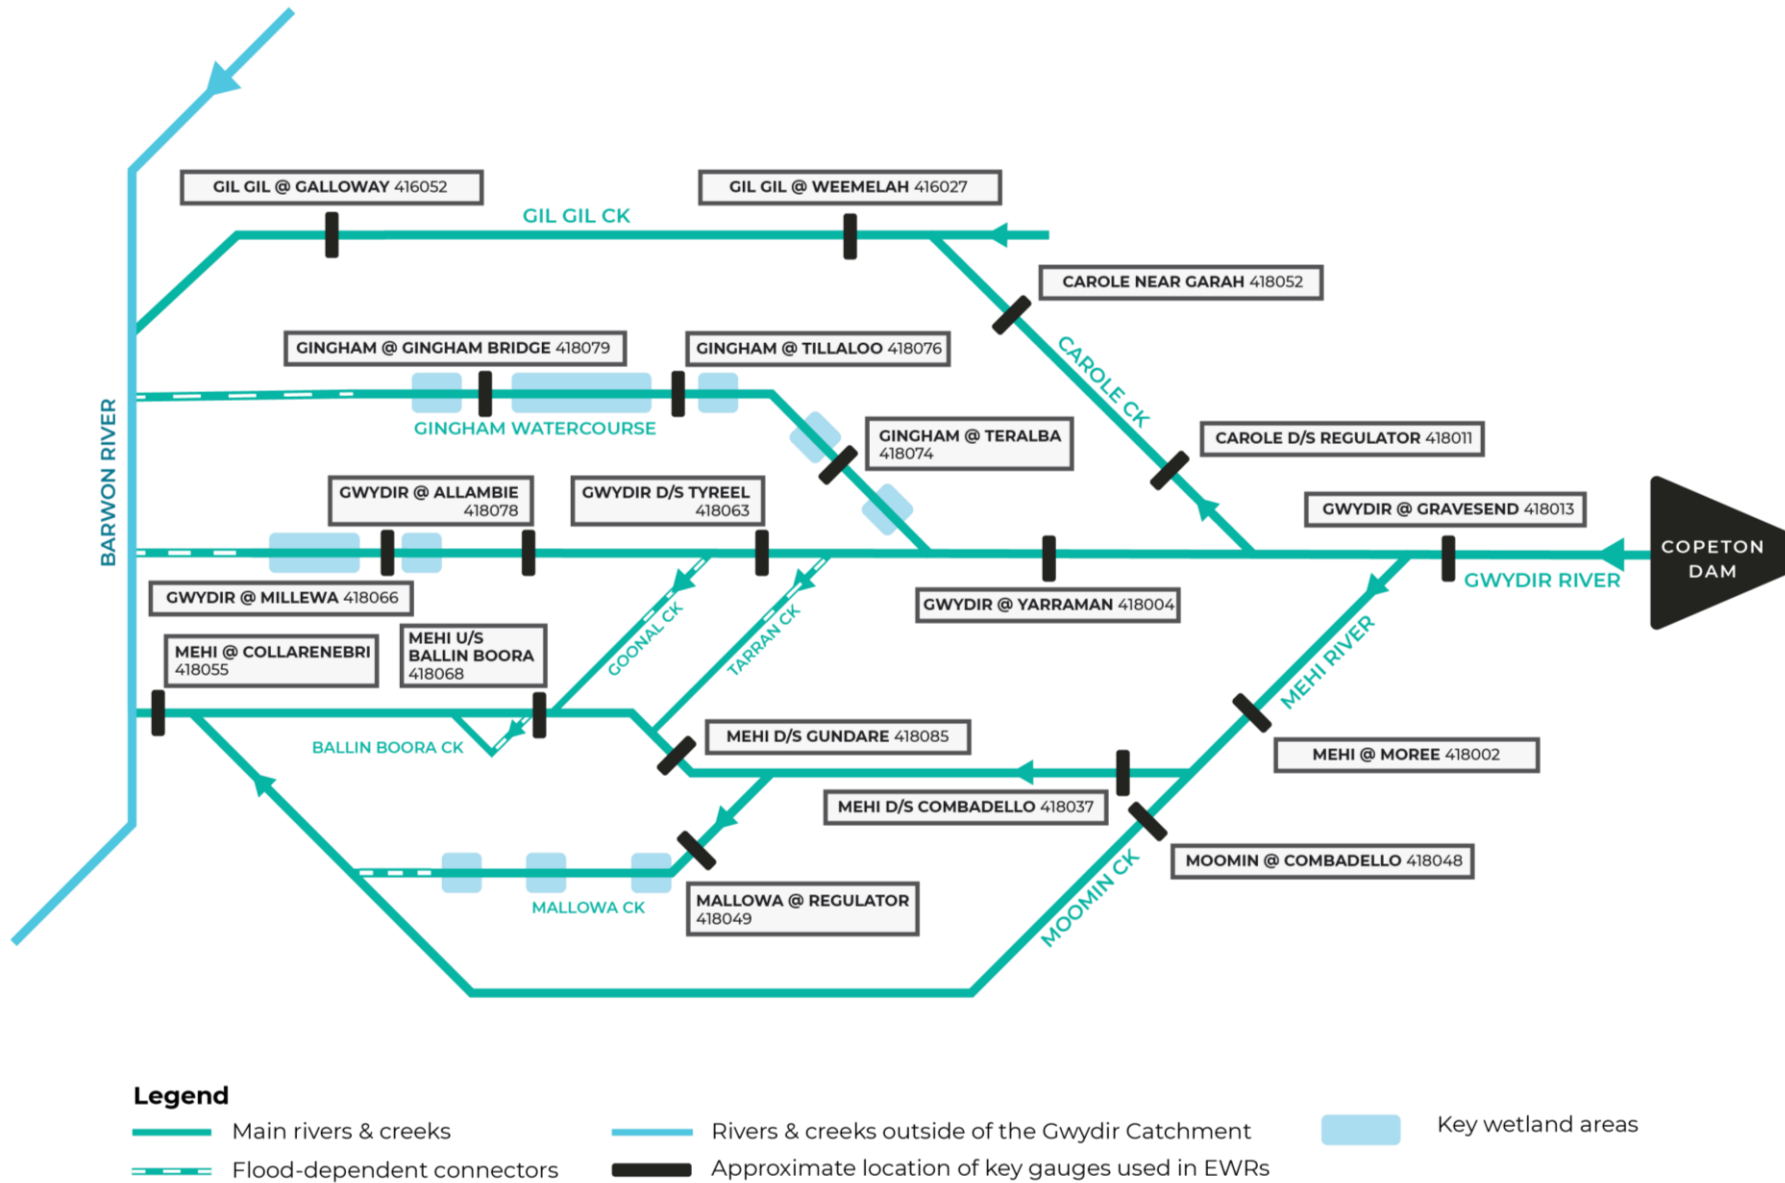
GIL GIL @ GALLOWAY 416052

GIL GIL @ WEEMELAH 416027

GIL GIL CK

CAROLE NEAR GARAH 418052

GINGHAM @ GINGHAM BRIDGE 418079

GINGHAM @ TILLALOO 418076

CAROLE CK

GINGHAM WATERCOURSE

GINGHAM @ TERALBA 418074

CAROLE D/S REGULATOR 418011

BARWON RIVER

GWYDIR @ ALLAMBIE 418078

GWYDIR D/S TYREEL 418063

GWYDIR @ GRAVESEND 418013

COPETON DAM

GWYDIR RIVER

GWYDIR @ MILLEWA 418066

GWYDIR @ YARRAMAN 418004

GOONAL CK

TARRAN CK

MEHI RIVER

MEHI @ COLLARENEBRI 418055

MEHI U/S BALLIN BOORA 418068

BALLIN BOORA CK

MEHI D/S GUNDARE 418085

MEHI @ MOREE 418002

MEHI D/S COMBADELLO 418037

MOOMIN @ COMBADELLO 418048

MOOMIN CK

MALLOWA CK

MALLOWA @ REGULATOR 418049

Legend

Main rivers & creeks

Flood-dependent connectors

Rivers & creeks outside of the Gwydir Catchment

Approximate location of key gauges used in EWRs

Key wetland areas